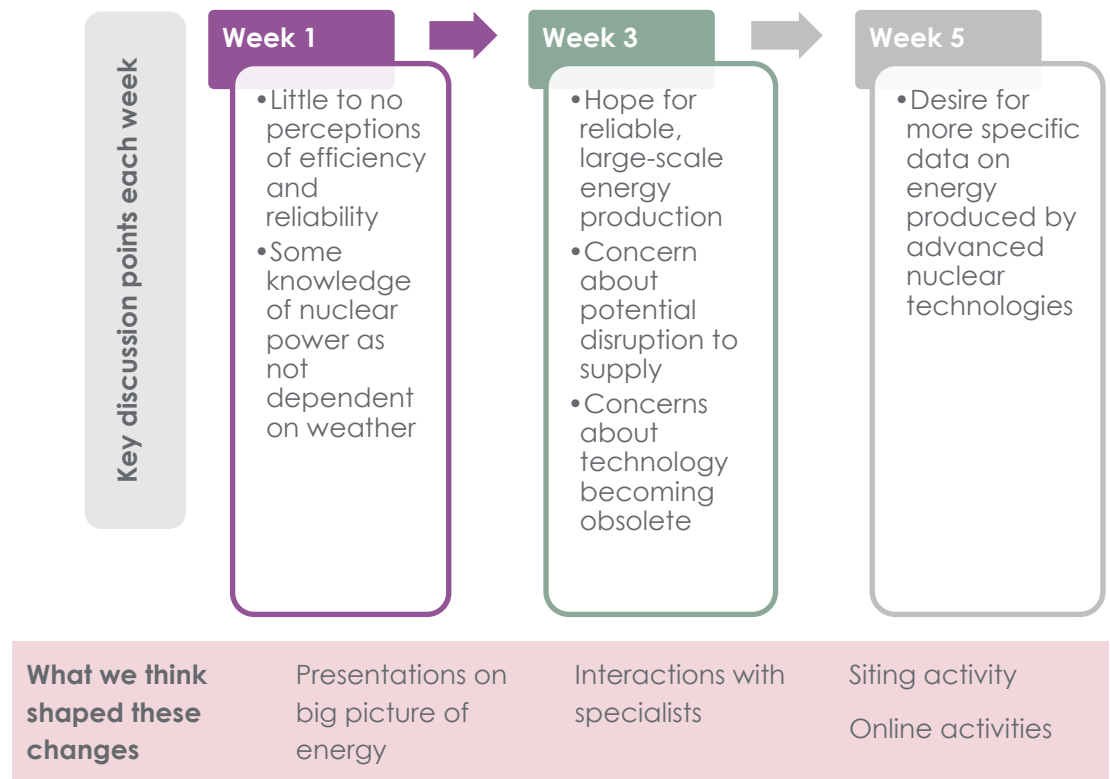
Key discussion points each week

Week 1

• Little to no perceptions of efficiency and reliability
• Some knowledge of nuclear power as not dependent on weather

Week 3

• Hope for reliable, large-scale energy production
• Concern about potential disruption to supply
• Concerns about technology becoming obsolete

Week 5

• Desire for more specific data on energy produced by advanced nuclear technologies

What we think shaped these changes

Presentations on big picture of energy

Interactions with specialists

Siting activity

Online activities